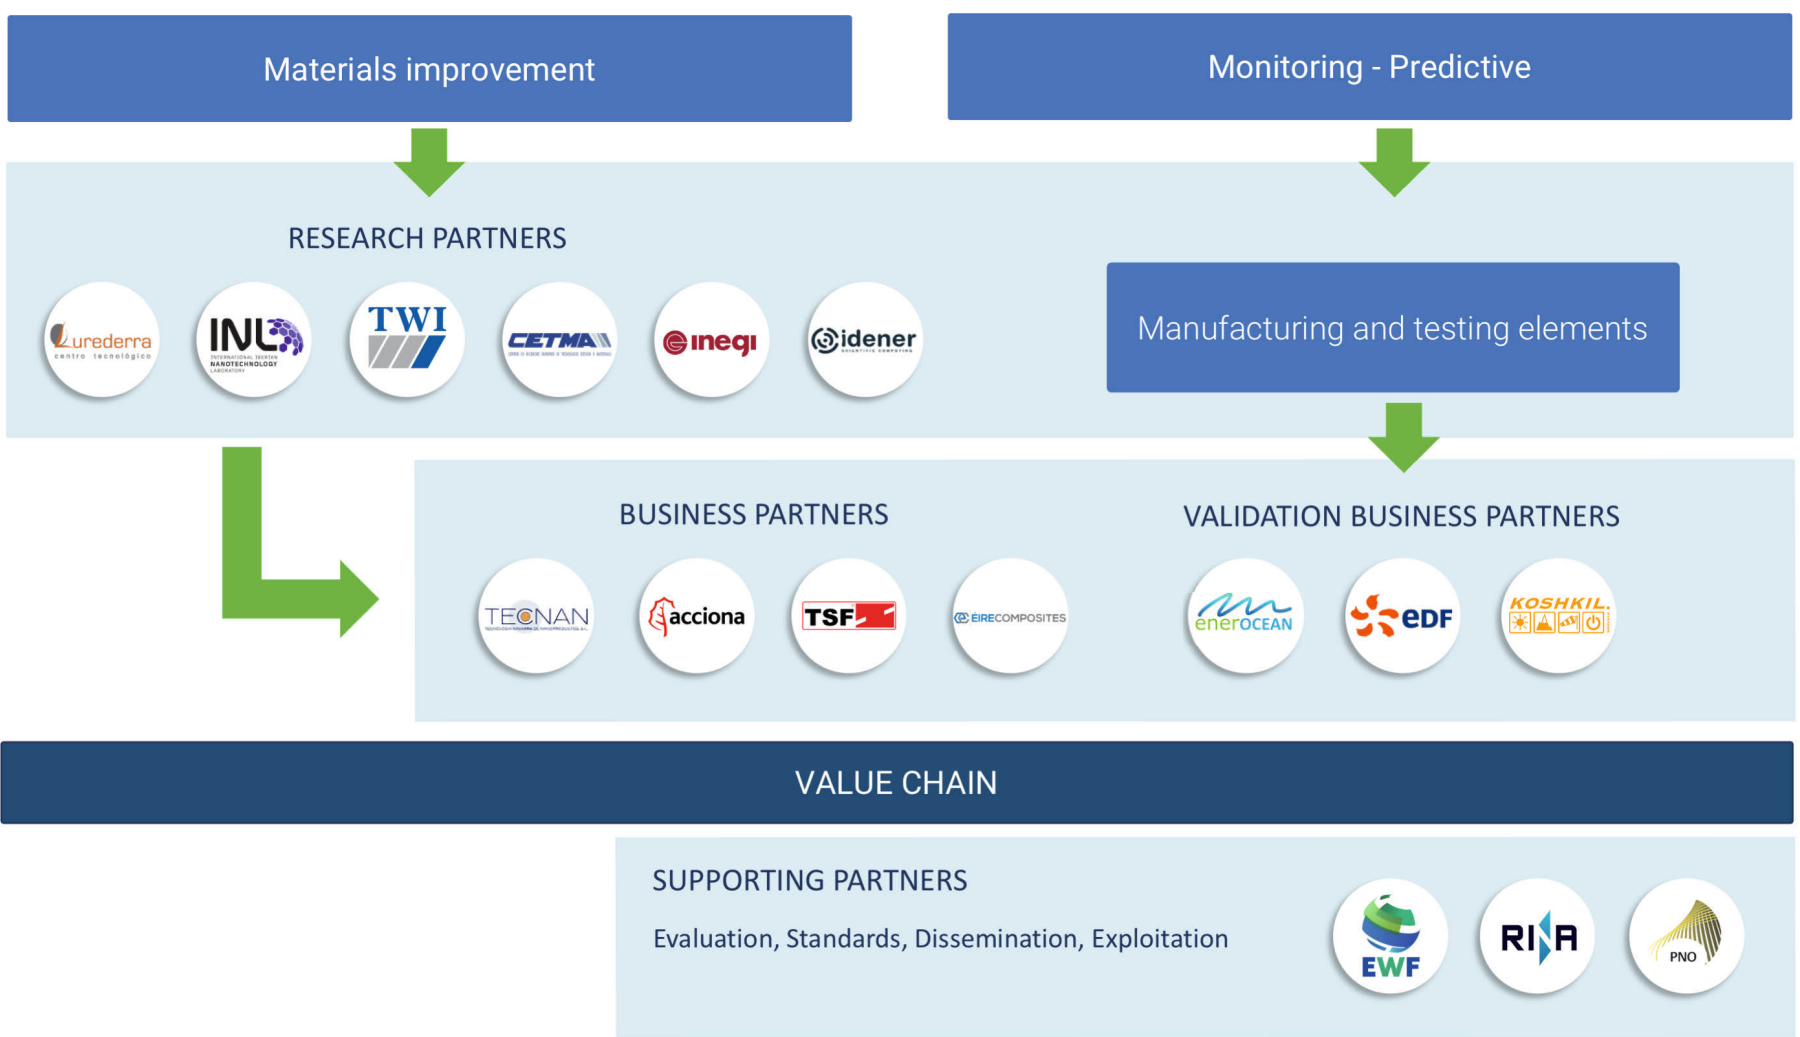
Materials improvement

Monitoring - Predictive

RESEARCH PARTNERS

Lurederra centro tecnológico

INL INTERNATIONAL IBERIAN NANOTECHNOLOGY LABORATORY

TWI

CETMA

inegi

idener

Manufacturing and testing elements

BUSINESS PARTNERS

TECNAN

acciona

TSF

EIRECOMPOSITES

VALIDATION BUSINESS PARTNERS

enerOCEAN

eDF

KOSHKIL

VALUE CHAIN

SUPPORTING PARTNERS

Evaluation, Standards, Dissemination, Exploitation

EWF

RINA

PNO